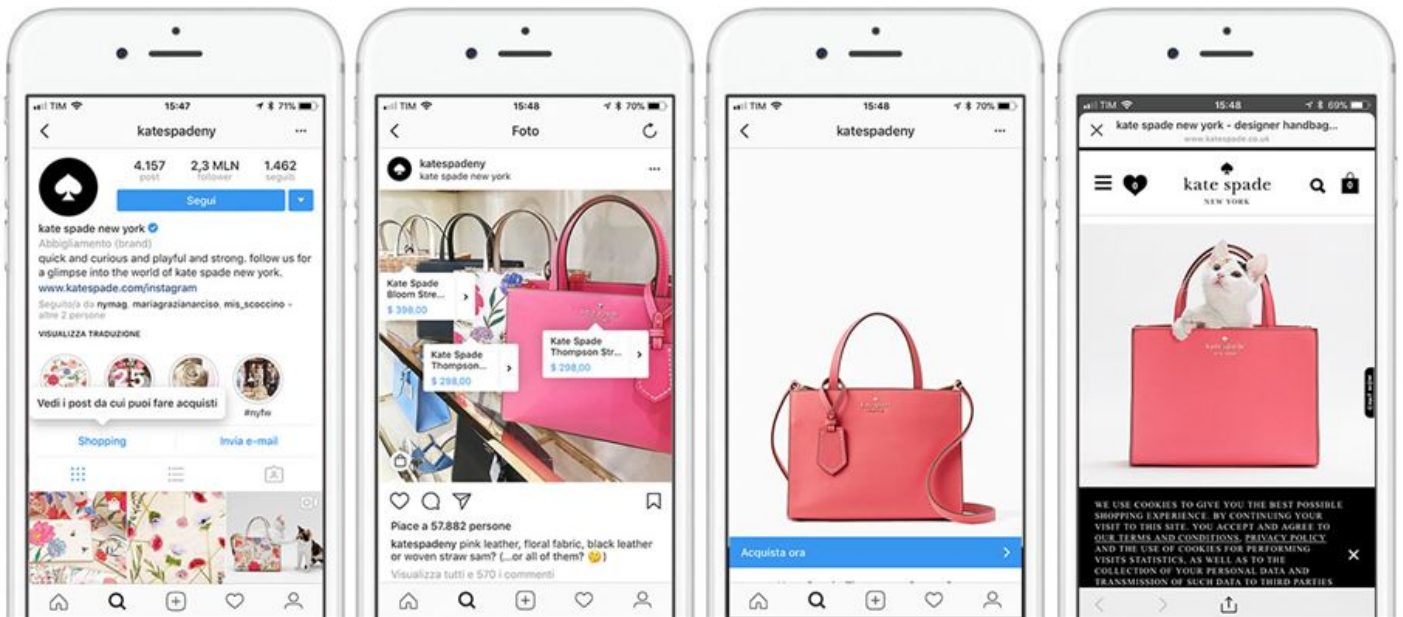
TIM 15:47 71%
katespadeny
4.157 post
2,3 MLN follower
1.462 seguiti
Segui
kate spade new york
Abbigliamento (brand)
quick and curious and playful and strong. follow us for a glimpse into the world of kate spade new york.
www.katespade.com/instagram
Seguito/a da nymag, mariagraziarnarciso, mis_scoccino + altre 2 persone
VISUALIZZA TRADUZIONE
Vedi i post da cui puoi fare acquisti
#nyfw
Shopping
Invia e-mail

TIM 15:48 70%
Foto
katespadeny
kate spade new york
Kate Spade Bloom Stre...
$ 398,00
Kate Spade Thompson...
$ 298,00
Kate Spade Thompson Str...
$ 298,00
Piace a 57.882 persone
katespadeny pink leather, floral fabric, black leather or woven straw sam? (...or all of them?)
Visualizza tutti e 570 i commenti

TIM 15:48 70%
katespadeny
Acquista ora

TIM 15:48 69%
kate spade new york - designer handbag...
www.katespade.co.uk
kate spade
NEW YORK
0
WE USE COOKIES TO GIVE YOU THE BEST POSSIBLE SHOPPING EXPERIENCE. BY CONTINUING YOUR VISIT TO THIS SITE, YOU ACCEPT AND AGREE TO OUR TERMS AND CONDITIONS, PRIVACY POLICY AND THE USE OF COOKIES FOR PERFORMING VISITS STATISTICS, AS WELL AS TO THE COLLECTION OF YOUR PERSONAL DATA AND TRANSMISSION OF SUCH DATA TO THIRD PARTIES